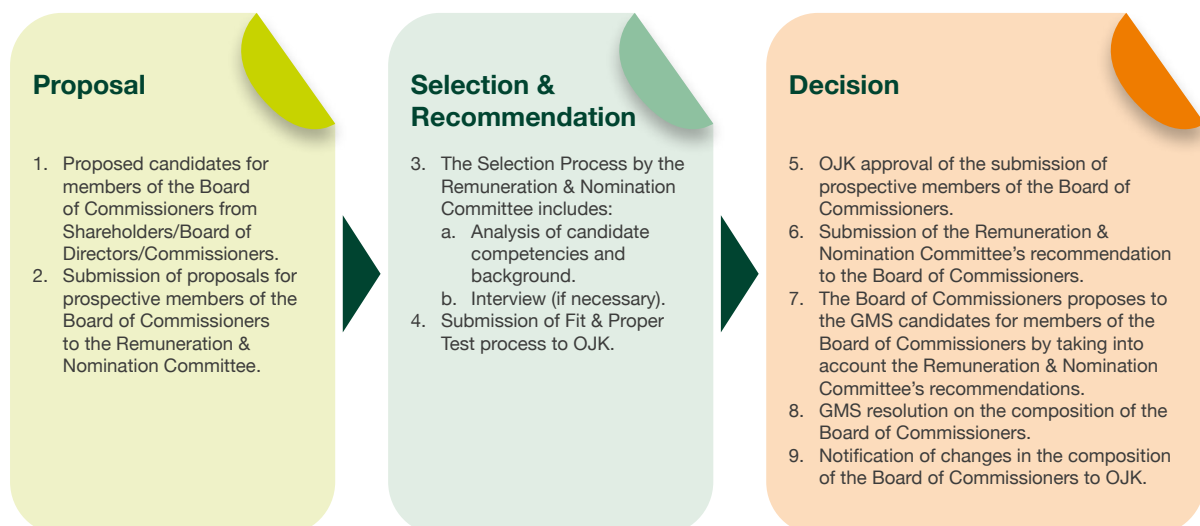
Proposal

1. Proposed candidates for members of the Board of Commissioners from Shareholders/Board of Directors/Commissioners.
2. Submission of proposals for prospective members of the Board of Commissioners to the Remuneration & Nomination Committee.

Selection & Recommendation

3. The Selection Process by the Remuneration & Nomination Committee includes:
a. Analysis of candidate competencies and background.
b. Interview (if necessary).
4. Submission of Fit & Proper Test process to OJK.

Decision

5. OJK approval of the submission of prospective members of the Board of Commissioners.
6. Submission of the Remuneration & Nomination Committee's recommendation to the Board of Commissioners.
7. The Board of Commissioners proposes to the GMS candidates for members of the Board of Commissioners by taking into account the Remuneration & Nomination Committee's recommendations.
8. GMS resolution on the composition of the Board of Commissioners.
9. Notification of changes in the composition of the Board of Commissioners to OJK.